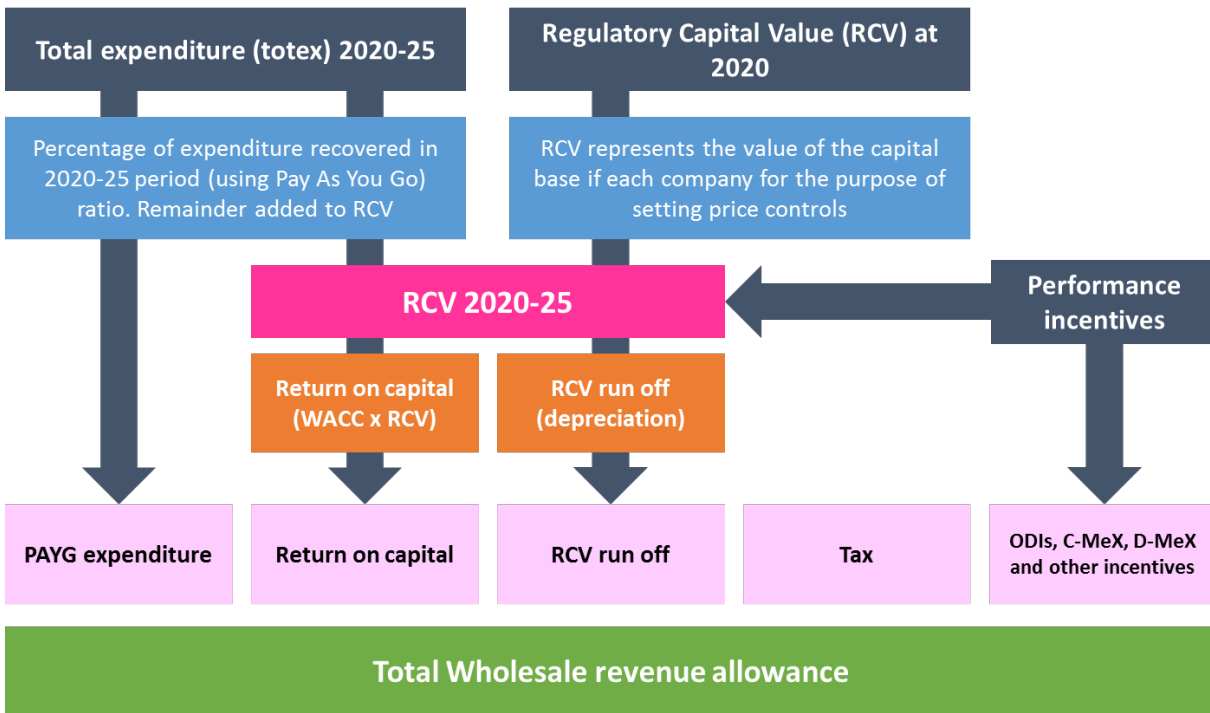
Total expenditure (totex) 2020-25

Regulatory Capital Value (RCV) at 2020

Percentage of expenditure recovered in 2020-25 period (using Pay As You Go) ratio. Remainder added to RCV

RCV represents the value of the capital base if each company for the purpose of setting price controls

RCV 2020-25

Performance incentives

Return on capital (WACC x RCV)

RCV run off (depreciation)

PAYG expenditure

Return on capital

RCV run off

Tax

ODIs, C-MeX, D-MeX and other incentives

Total Wholesale revenue allowance